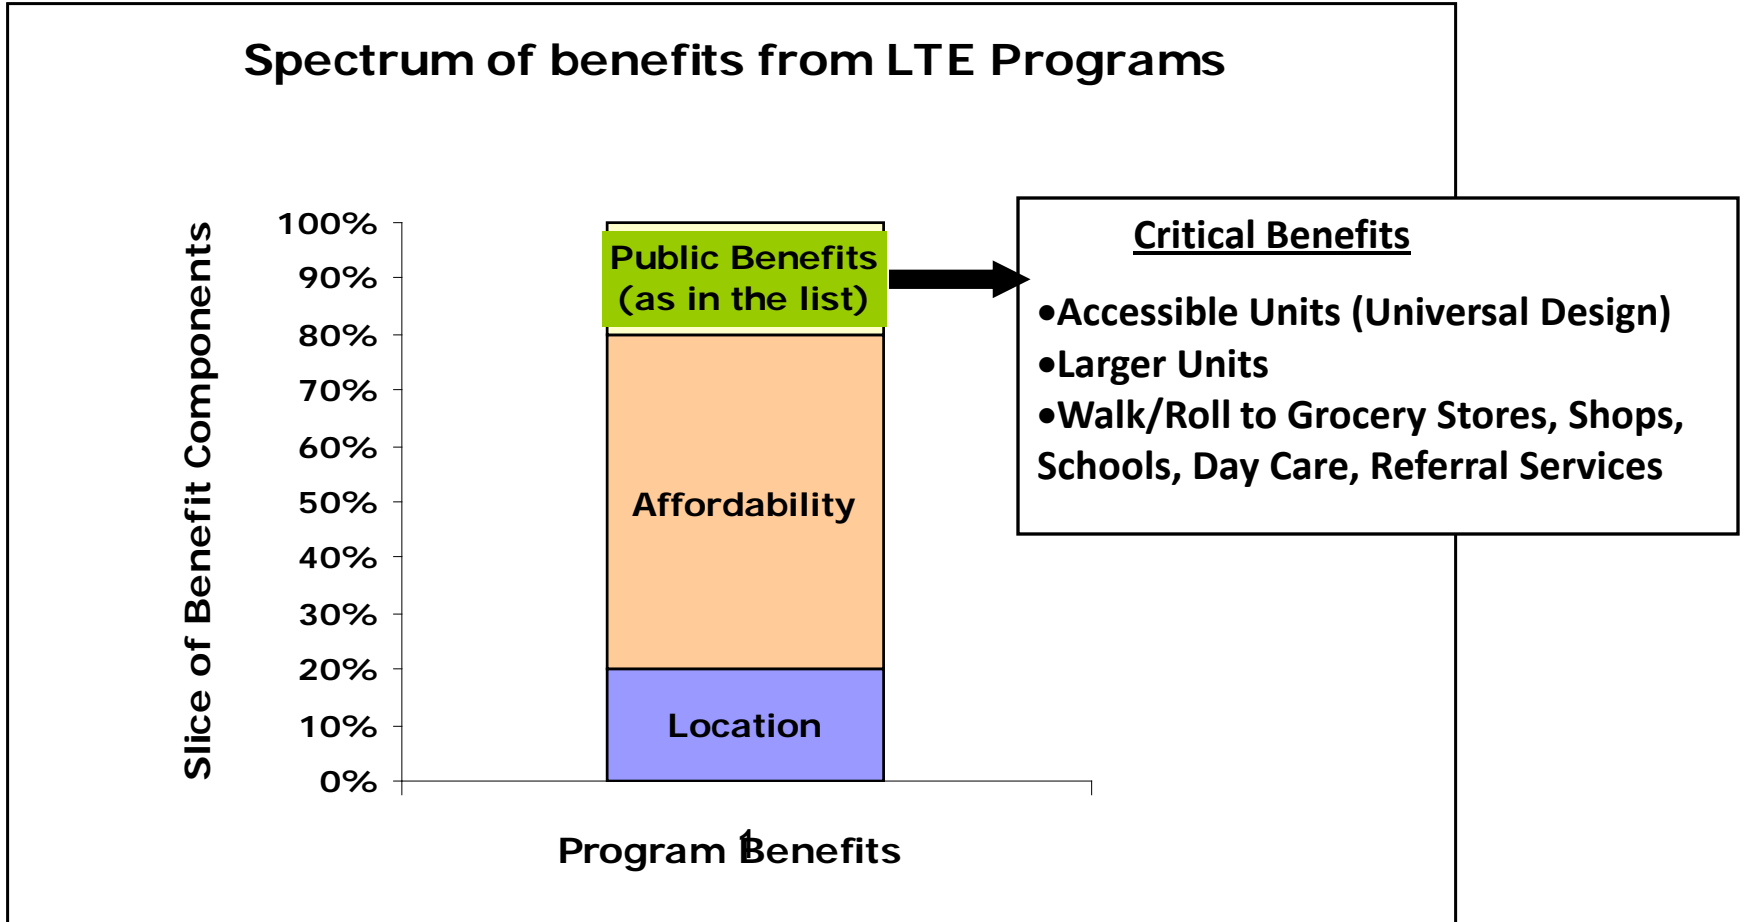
Spectrum of benefits from LTE Programs

Slice of Benefit Components

100%
90%
80%
70%
60%
50%
40%
30%
20%
10%
0%

Public Benefits (as in the list)

Affordability

Location

1

Program Benefits

Critical Benefits

•Accessible Units (Universal Design)
•Larger Units
•Walk/Roll to Grocery Stores, Shops, Schools, Day Care, Referral Services